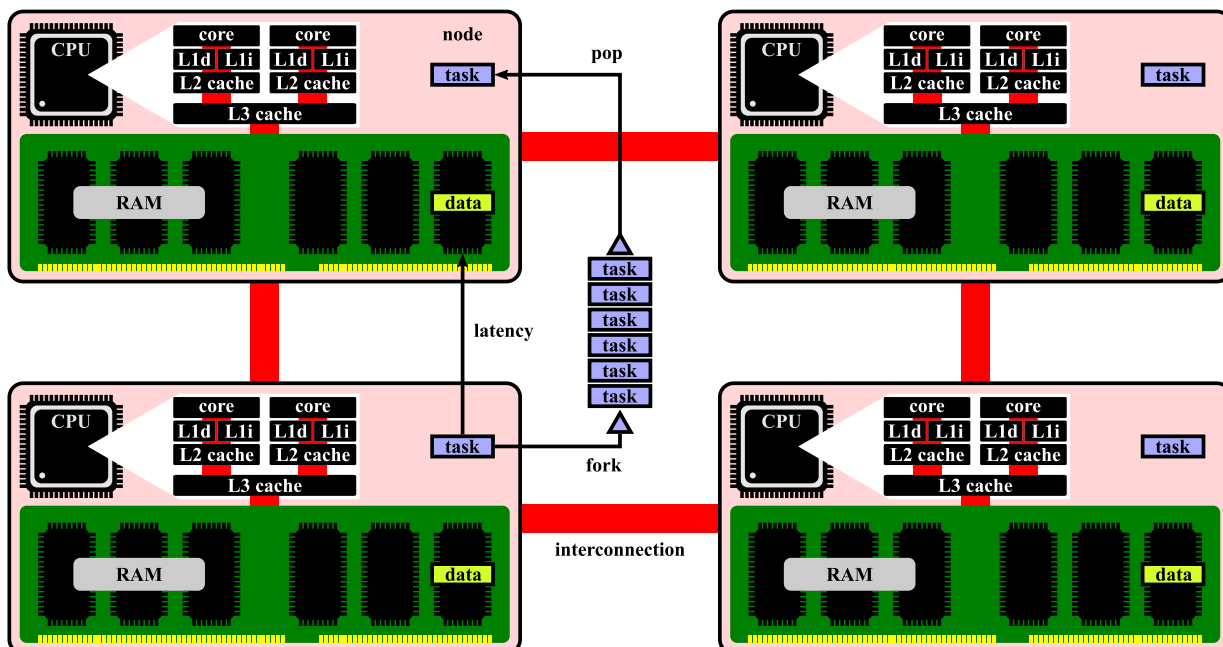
CPU
core
L1d L1i
L2 cache
core
L1d L1i
L2 cache
L3 cache
node
task
RAM
data

pop

CPU
core
L1d L1i
L2 cache
core
L1d L1i
L2 cache
L3 cache
task
RAM
data

latency

task
task
task
task
task
task

fork

CPU
core
L1d L1i
L2 cache
core
L1d L1i
L2 cache
L3 cache
task
RAM
data

interconnection

CPU
core
L1d L1i
L2 cache
core
L1d L1i
L2 cache
L3 cache
task
RAM
data